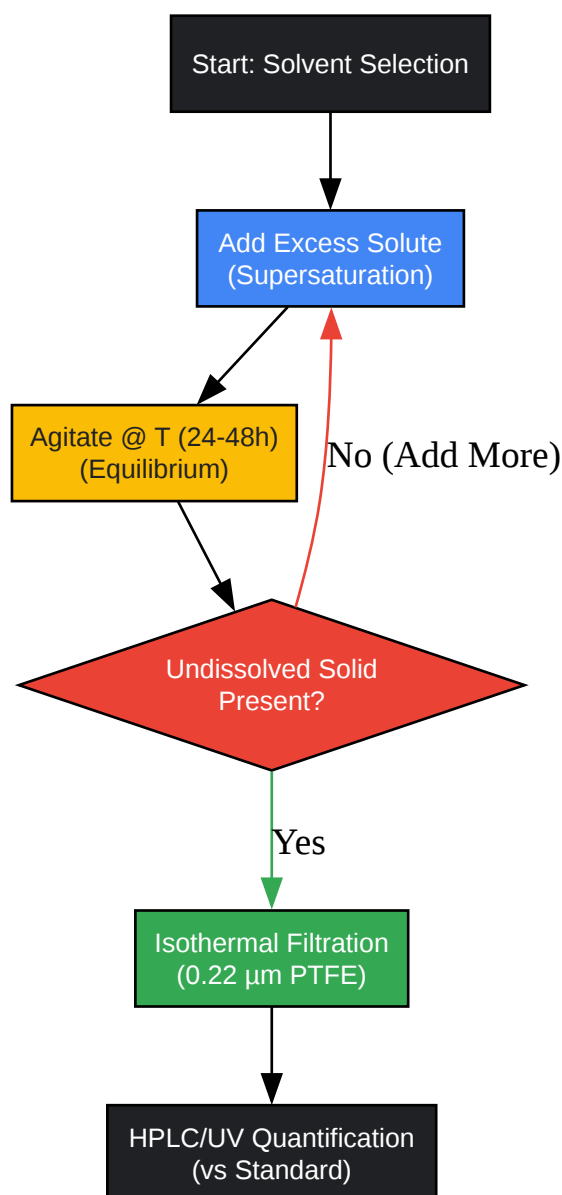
Start: Solvent Selection

Add Excess Solute
(Supersaturation)

Agitate @ T (24-48h)
(Equilibrium)

No (Add More)

Undissolved Solid
Present?

Yes

Isothermal Filtration
(0.22 µm PTFE)

HPLC/UV Quantification
(vs Standard)